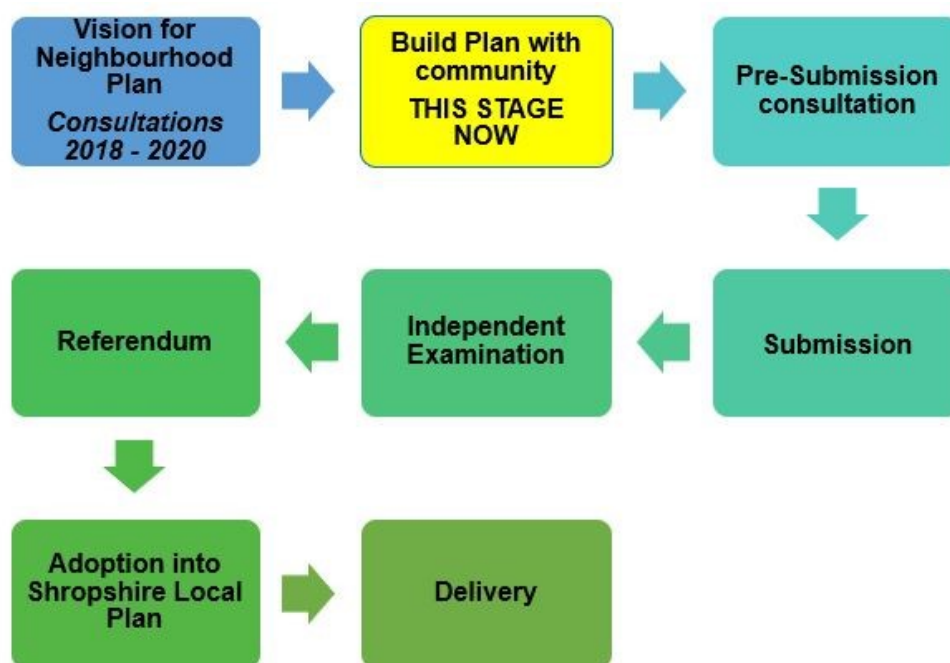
Vision for Neighbourhood Plan
*Consultations 2018 - 2020*

Build Plan with community
THIS STAGE NOW

Pre-Submission consultation

Submission

Independent Examination

Referendum

Adoption into Shropshire Local Plan

Delivery